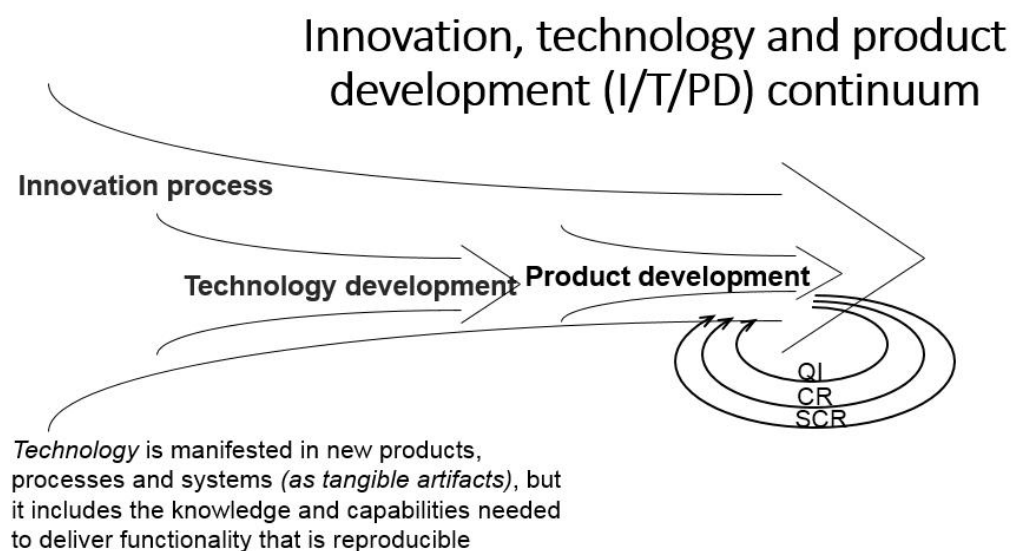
Innovation, technology and product development (I/T/PD) continuum

Innovation process

Technology development

Product development

QI

CR

SCR

*Technology* is manifested in new products, processes and systems *(as tangible artifacts)*, but it includes the knowledge and capabilities needed to deliver functionality that is reproducible